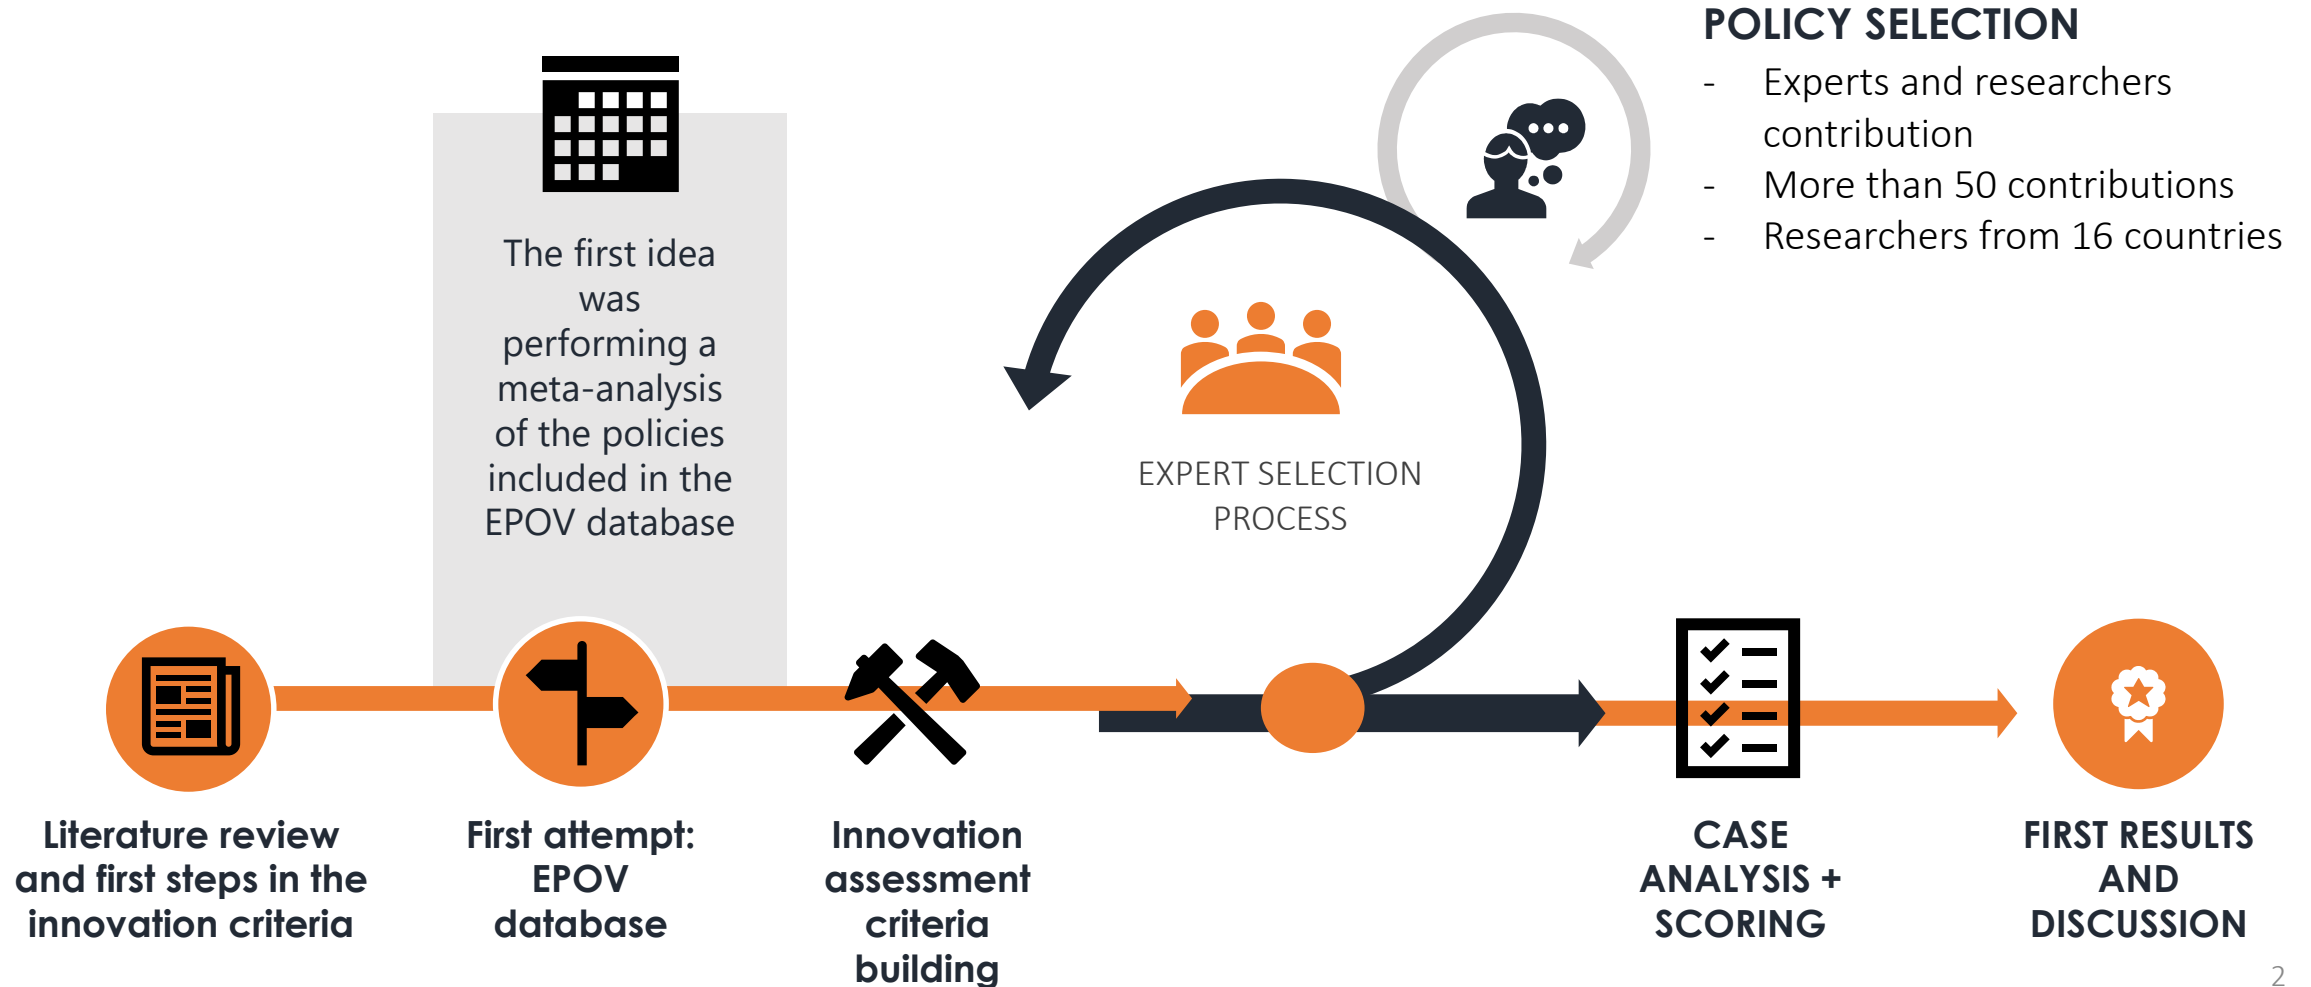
POLICY SELECTION
- Experts and researchers contribution
- More than 50 contributions
- Researchers from 16 countries

The first idea was performing a meta-analysis of the policies included in the EPOV database

EXPERT SELECTION PROCESS

Literature review and first steps in the innovation criteria

First attempt: EPOV database

Innovation assessment criteria building

CASE ANALYSIS + SCORING

FIRST RESULTS AND DISCUSSION

2